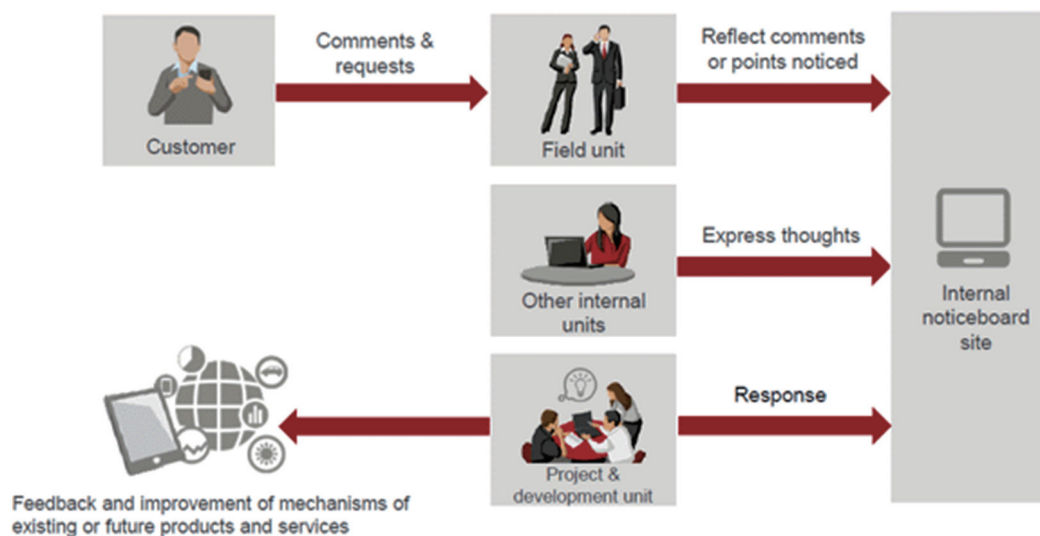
Customer

Comments & requests

Field unit

Reflect comments or points noticed

Other internal units

Express thoughts

Internal noticeboard site

Project & development unit

Response

Feedback and improvement of mechanisms of existing or future products and services